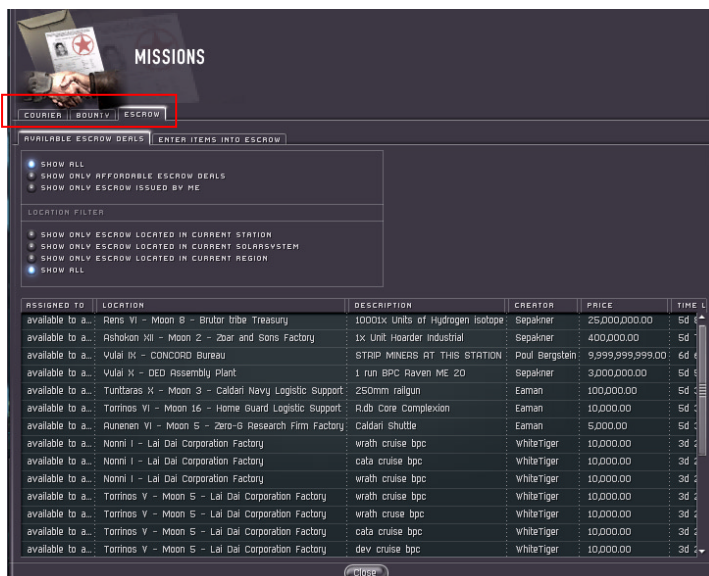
MISSIONS

COURIER | BOUNTY | ESCROW

AVAILABLE ESCROW DEALS | ENTER ITEMS INTO ESCROW

SHOW ALL
SHOW ONLY AFFORDABLE ESCROW DEALS
SHOW ONLY ESCROW ISSUED BY ME

LOCATION FILTER

SHOW ONLY ESCROW LOCATED IN CURRENT STATION
SHOW ONLY ESCROW LOCATED IN CURRENT SOLARSYSTEM
SHOW ONLY ESCROW LOCATED IN CURRENT REGION
SHOW ALL

| ASSIGNED TO | LOCATION | DESCRIPTION | CREATOR | PRICE | TIME L |
|---|---|---|---|---|---|
| available to a... | Rens VI - Moon 8 - Brutor tribe Treasury | 10001x Units of Hydrogen Isotope | Sepakner | 25,000,000.00 | 5d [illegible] |
| available to a... | Ashokon XII - Moon 2 - Zbar and Sons Factory | 1x Unit Hoarder Industrial | Sepakner | 400,000.00 | 5d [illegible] |
| available to a... | Vulai IX - CONCORD Bureau | STRIP MINERS AT THIS STATION | Poul Bergstein | 9,999,999,999.00 | 6d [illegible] |
| available to a... | Vulai X - DED Assembly Plant | 1 run BPC Raven ME 20 | Sepakner | 3,000,000.00 | 5d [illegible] |
| available to a... | Tunttaras X - Moon 3 - Caldari Navy Logistic Support | 250mm railgun | Eaman | 100,000.00 | 5d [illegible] |
| available to a... | Torrinos VI - Moon 16 - Home Guard Logistic Support | R.db Core Complexion | Eaman | 10,000.00 | 5d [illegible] |
| available to a... | Aunenen VI - Moon 5 - Zero-G Research Firm Factory | Caldari Shuttle | Eaman | 5,000.00 | 5d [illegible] |
| available to a... | Nonni I - Lai Dai Corporation Factory | wrath cruise bpc | WhiteTiger | 10,000.00 | 3d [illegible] |
| available to a... | Nonni I - Lai Dai Corporation Factory | cata cruise bpc | WhiteTiger | 10,000.00 | 3d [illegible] |
| available to a... | Nonni I - Lai Dai Corporation Factory | wrath cruise bpc | WhiteTiger | 10,000.00 | 3d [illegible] |
| available to a... | Torrinos V - Moon 5 - Lai Dai Corporation Factory | wrath cruise bpc | WhiteTiger | 10,000.00 | 3d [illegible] |
| available to a... | Torrinos V - Moon 5 - Lai Dai Corporation Factory | wrath cruse bpc | WhiteTiger | 10,000.00 | 3d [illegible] |
| available to a... | Torrinos V - Moon 5 - Lai Dai Corporation Factory | cata cruise bpc | WhiteTiger | 10,000.00 | 3d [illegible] |
| available to a... | Torrinos V - Moon 5 - Lai Dai Corporation Factory | dev cruise bpc | WhiteTiger | 10,000.00 | 3d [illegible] |

Close